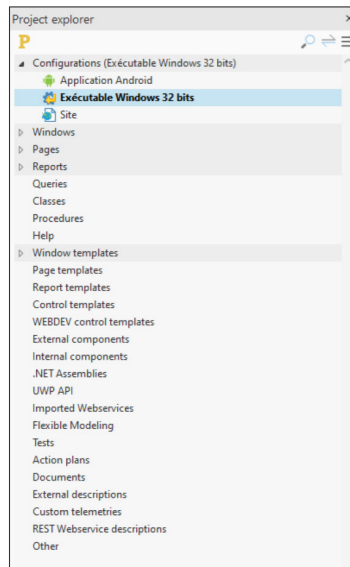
Project explorer

P

Configurations (Exécutable Windows 32 bits)
Application Android
Exécutable Windows 32 bits
Site
Windows
Pages
Reports
Queries
Classes
Procedures
Help
Window templates
Page templates
Report templates
Control templates
WEBDEV control templates
External components
Internal components
.NET Assemblies
UWP API
Imported Webservices
Flexible Modeling
Tests
Action plans
Documents
External descriptions
Custom telemetries
REST Webservice descriptions
Other